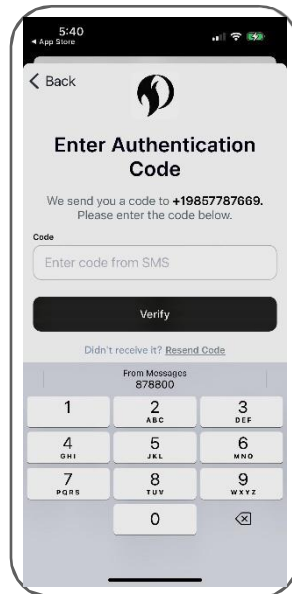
5:40
◂ App Store

< Back

Enter Authentication Code

We send you a code to +19857787669. Please enter the code below.

Code

Enter code from SMS

Verify

Didn't receive it? Resend Code

From Messages
878800

1
2 ABC
3 DEF
4 GHI
5 JKL
6 MNO
7 PQRS
8 TUV
9 WXYZ
0